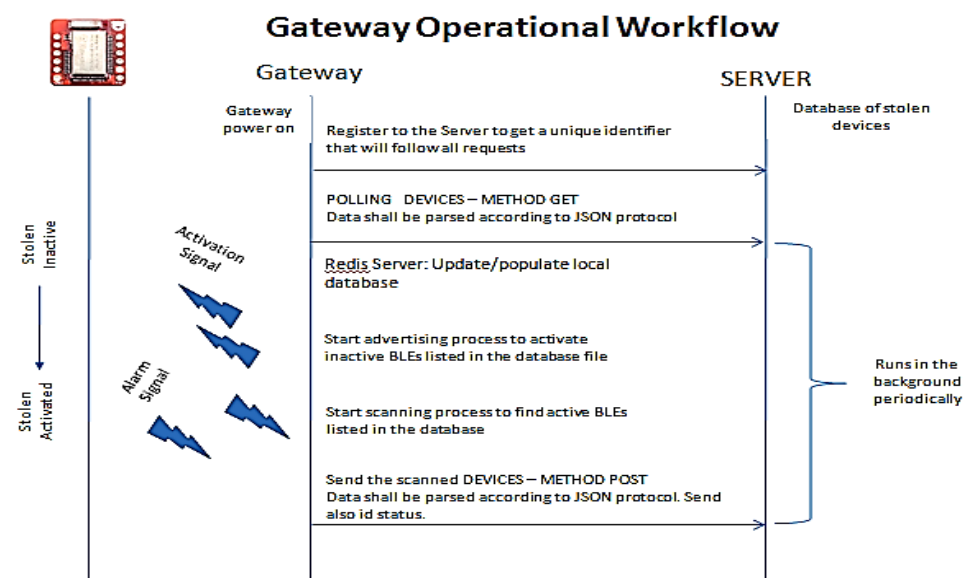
Gateway Operational Workflow

Gateway

SERVER

Gateway power on

Database of stolen devices

Register to the Server to get a unique identifier that will follow all requests

POLLING DEVICES – METHOD GET
Data shall be parsed according to JSON protocol

Stolen Inactive

Activation Signal

Redis Server: Update/populate local database

Start advertising process to activate inactive BLEs listed in the database file

Runs in the background periodically

Stolen Activated

Alarm Signal

Start scanning process to find active BLEs listed in the database

Send the scanned DEVICES – METHOD POST
Data shall be parsed according to JSON protocol. Send also id status.